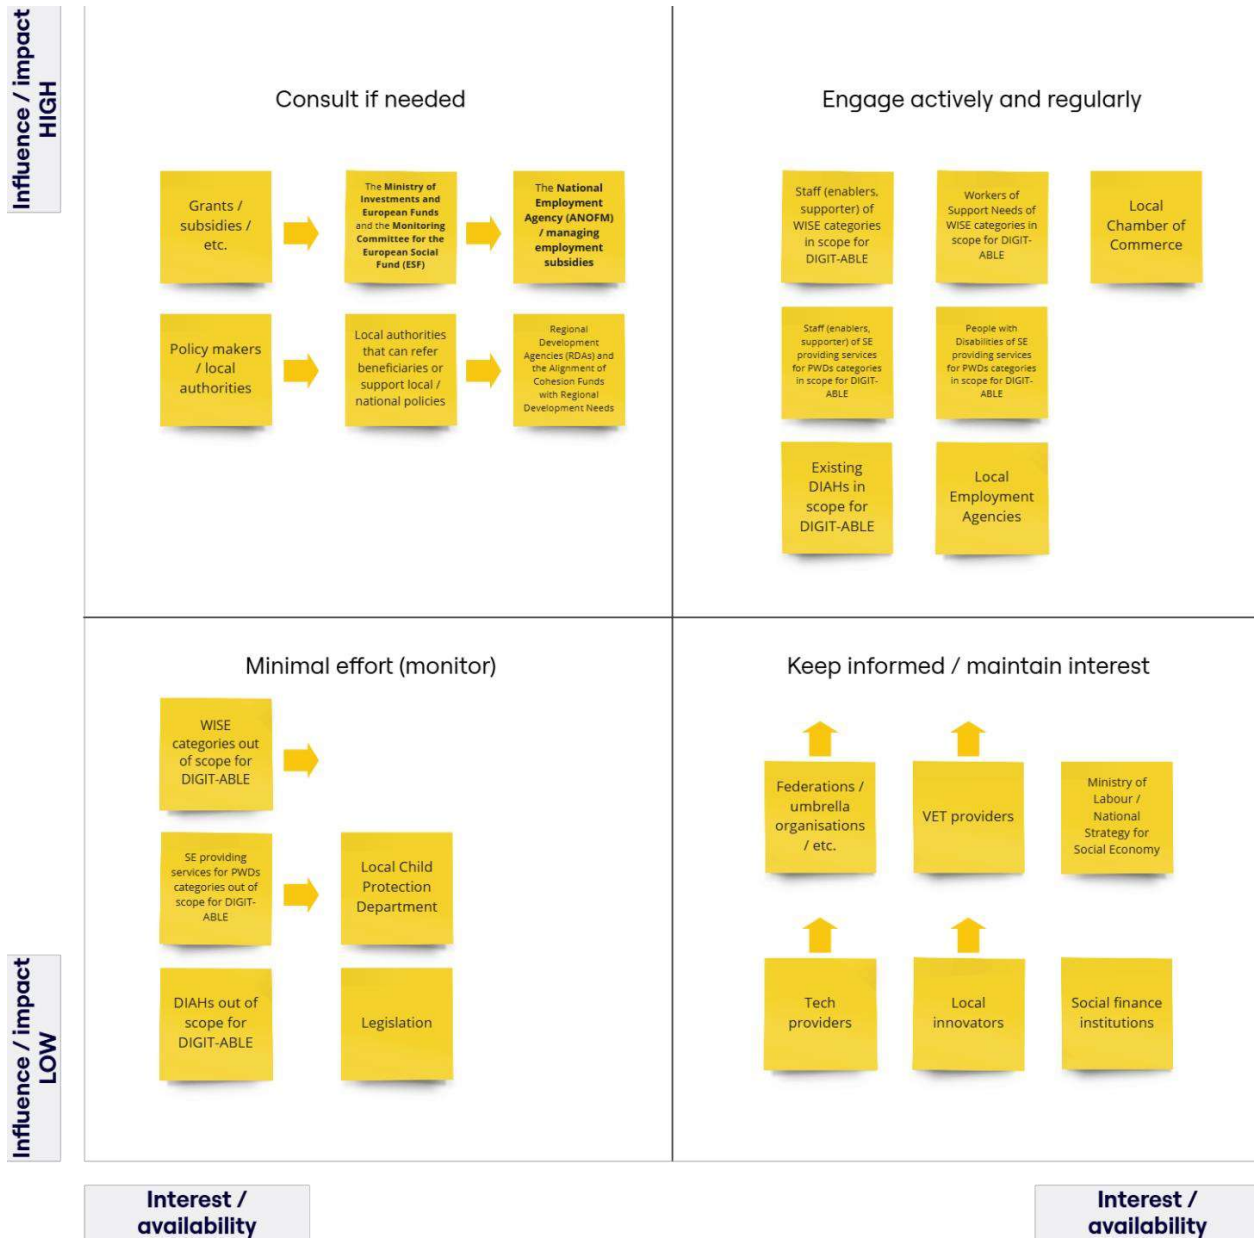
Influence / impact HIGH

Consult if needed

Grants / subsidies / etc.

The Ministry of Investments and European Funds and the Monitoring Committee for the European Social Fund (ESF)

The National Employment Agency (ANOFM) / managing employment subsidies

Policy makers / local authorities

Local authorities that can refer beneficiaries or support local / national policies

Regional Development Agencies (RDAs) and the Alignment of Cohesion Funds with Regional Development Needs

Engage actively and regularly

Staff (enablers, supporter) of WISE categories in scope for DIGIT-ABLE

Workers of Support Needs of WISE categories in scope for DIGIT-ABLE

Local Chamber of Commerce

Staff (enablers, supporter) of SE providing services for PWDs categories in scope for DIGIT-ABLE

People with Disabilities of SE providing services for PWDs categories in scope for DIGIT-ABLE

Existing DIAHs in scope for DIGIT-ABLE

Local Employment Agencies

Minimal effort (monitor)

WISE categories out of scope for DIGIT-ABLE

SE providing services for PWDs categories out of scope for DIGIT-ABLE

Local Child Protection Department

DIAHs out of scope for DIGIT-ABLE

Legislation

Keep informed / maintain interest

Federations / umbrella organisations / etc.

VET providers

Ministry of Labour / National Strategy for Social Economy

Tech providers

Local innovators

Social finance institutions

Influence / impact LOW

Interest / availability

Interest / availability